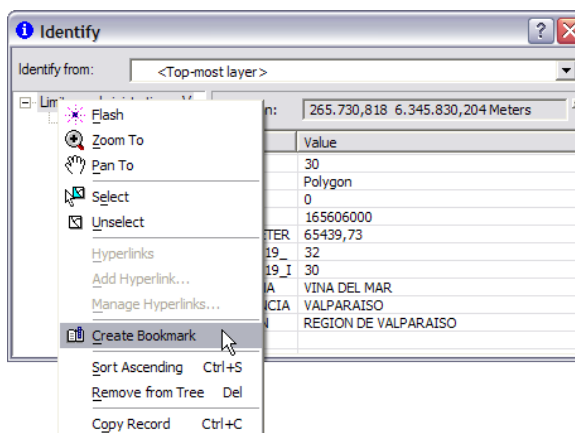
Identify

Identify from: <Top-most layer>

Lim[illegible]

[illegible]n: 265.730,818 6.345.830,204 Meters

Flash
Zoom To
Pan To
Select
Unselect
Hyperlinks
Add Hyperlink...
Manage Hyperlinks...
Create Bookmark
Sort Ascending Ctrl+S
Remove from Tree Del
Copy Record Ctrl+C

| | Value |
|---|---|
| | 30 |
| | Polygon |
| | 0 |
| | 165606000 |
| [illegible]TER | 65439,73 |
| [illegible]19_ | 32 |
| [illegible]19_I | 30 |
| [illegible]A | VINA DEL MAR |
| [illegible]CIA | VALPARAISO |
| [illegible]N | REGION DE VALPARAISO |